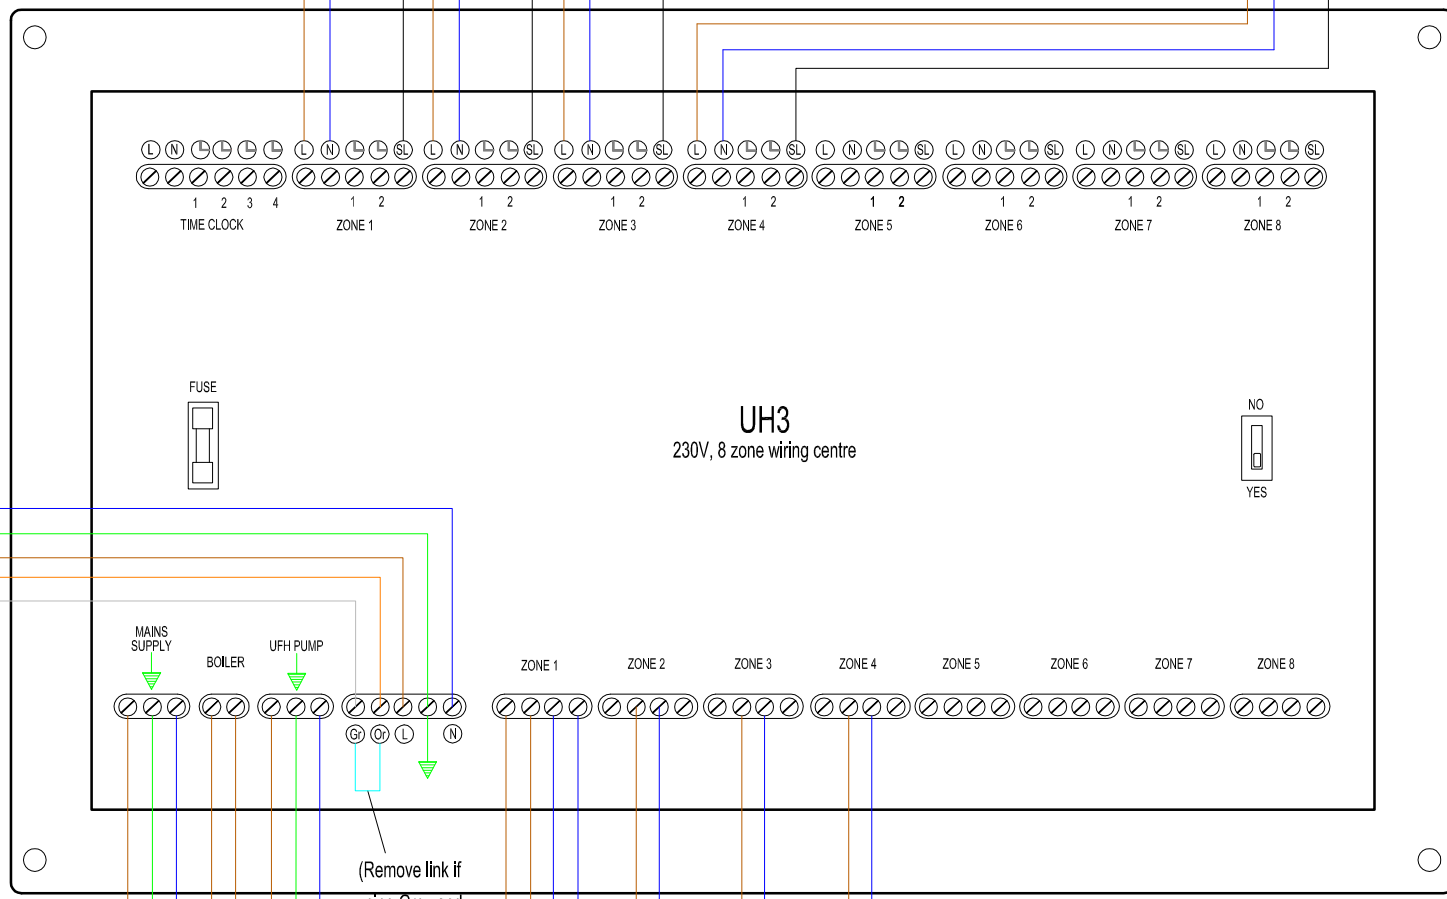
L N

1 2 3 4
TIME CLOCK

L N SL
1 2
ZONE 1

L N SL
1 2
ZONE 2

L N SL
1 2
ZONE 3

L N SL
1 2
ZONE 4

L N SL
1 2
ZONE 5

L N SL
1 2
ZONE 6

L N SL
1 2
ZONE 7

L N SL
1 2
ZONE 8

FUSE

UH3
230V, 8 zone wiring centre

NO
YES

MAINS SUPPLY

BOILER

UFH PUMP

Gr Or L N

ZONE 1

ZONE 2

ZONE 3

ZONE 4

ZONE 5

ZONE 6

ZONE 7

ZONE 8

(Remove link if
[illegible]